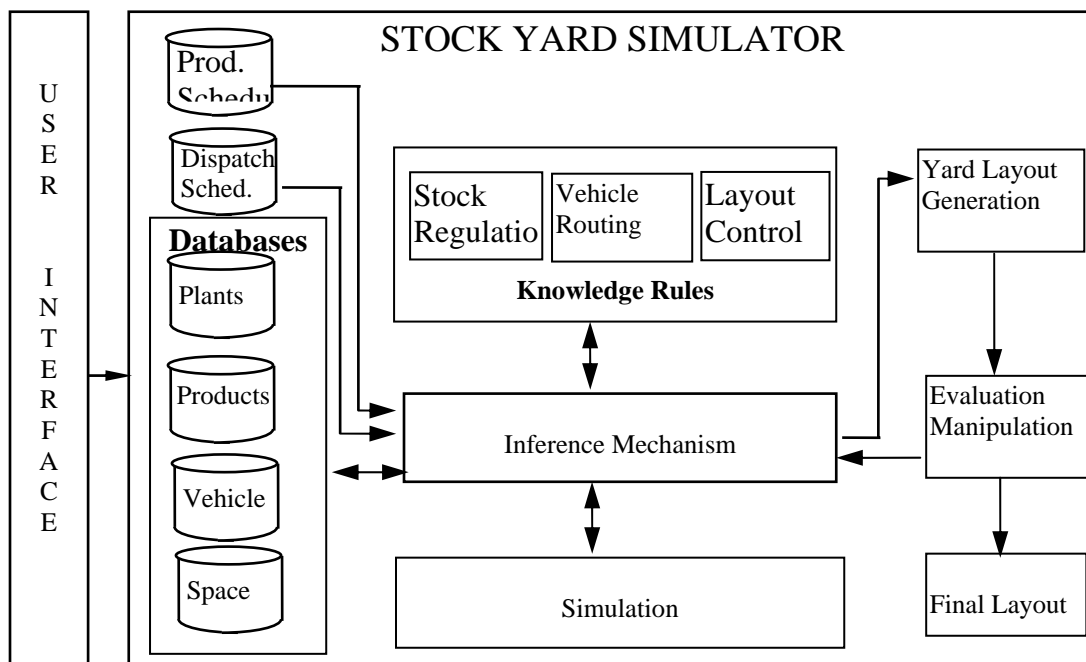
USER INTERFACE

STOCK YARD SIMULATOR

Prod. Schedu

Dispatch Sched.

Databases

Plants

Products

Vehicle

Space

Stock Regulatio

Vehicle Routing

Layout Control

Knowledge Rules

Inference Mechanism

Simulation

Yard Layout Generation

Evaluation Manipulation

Final Layout